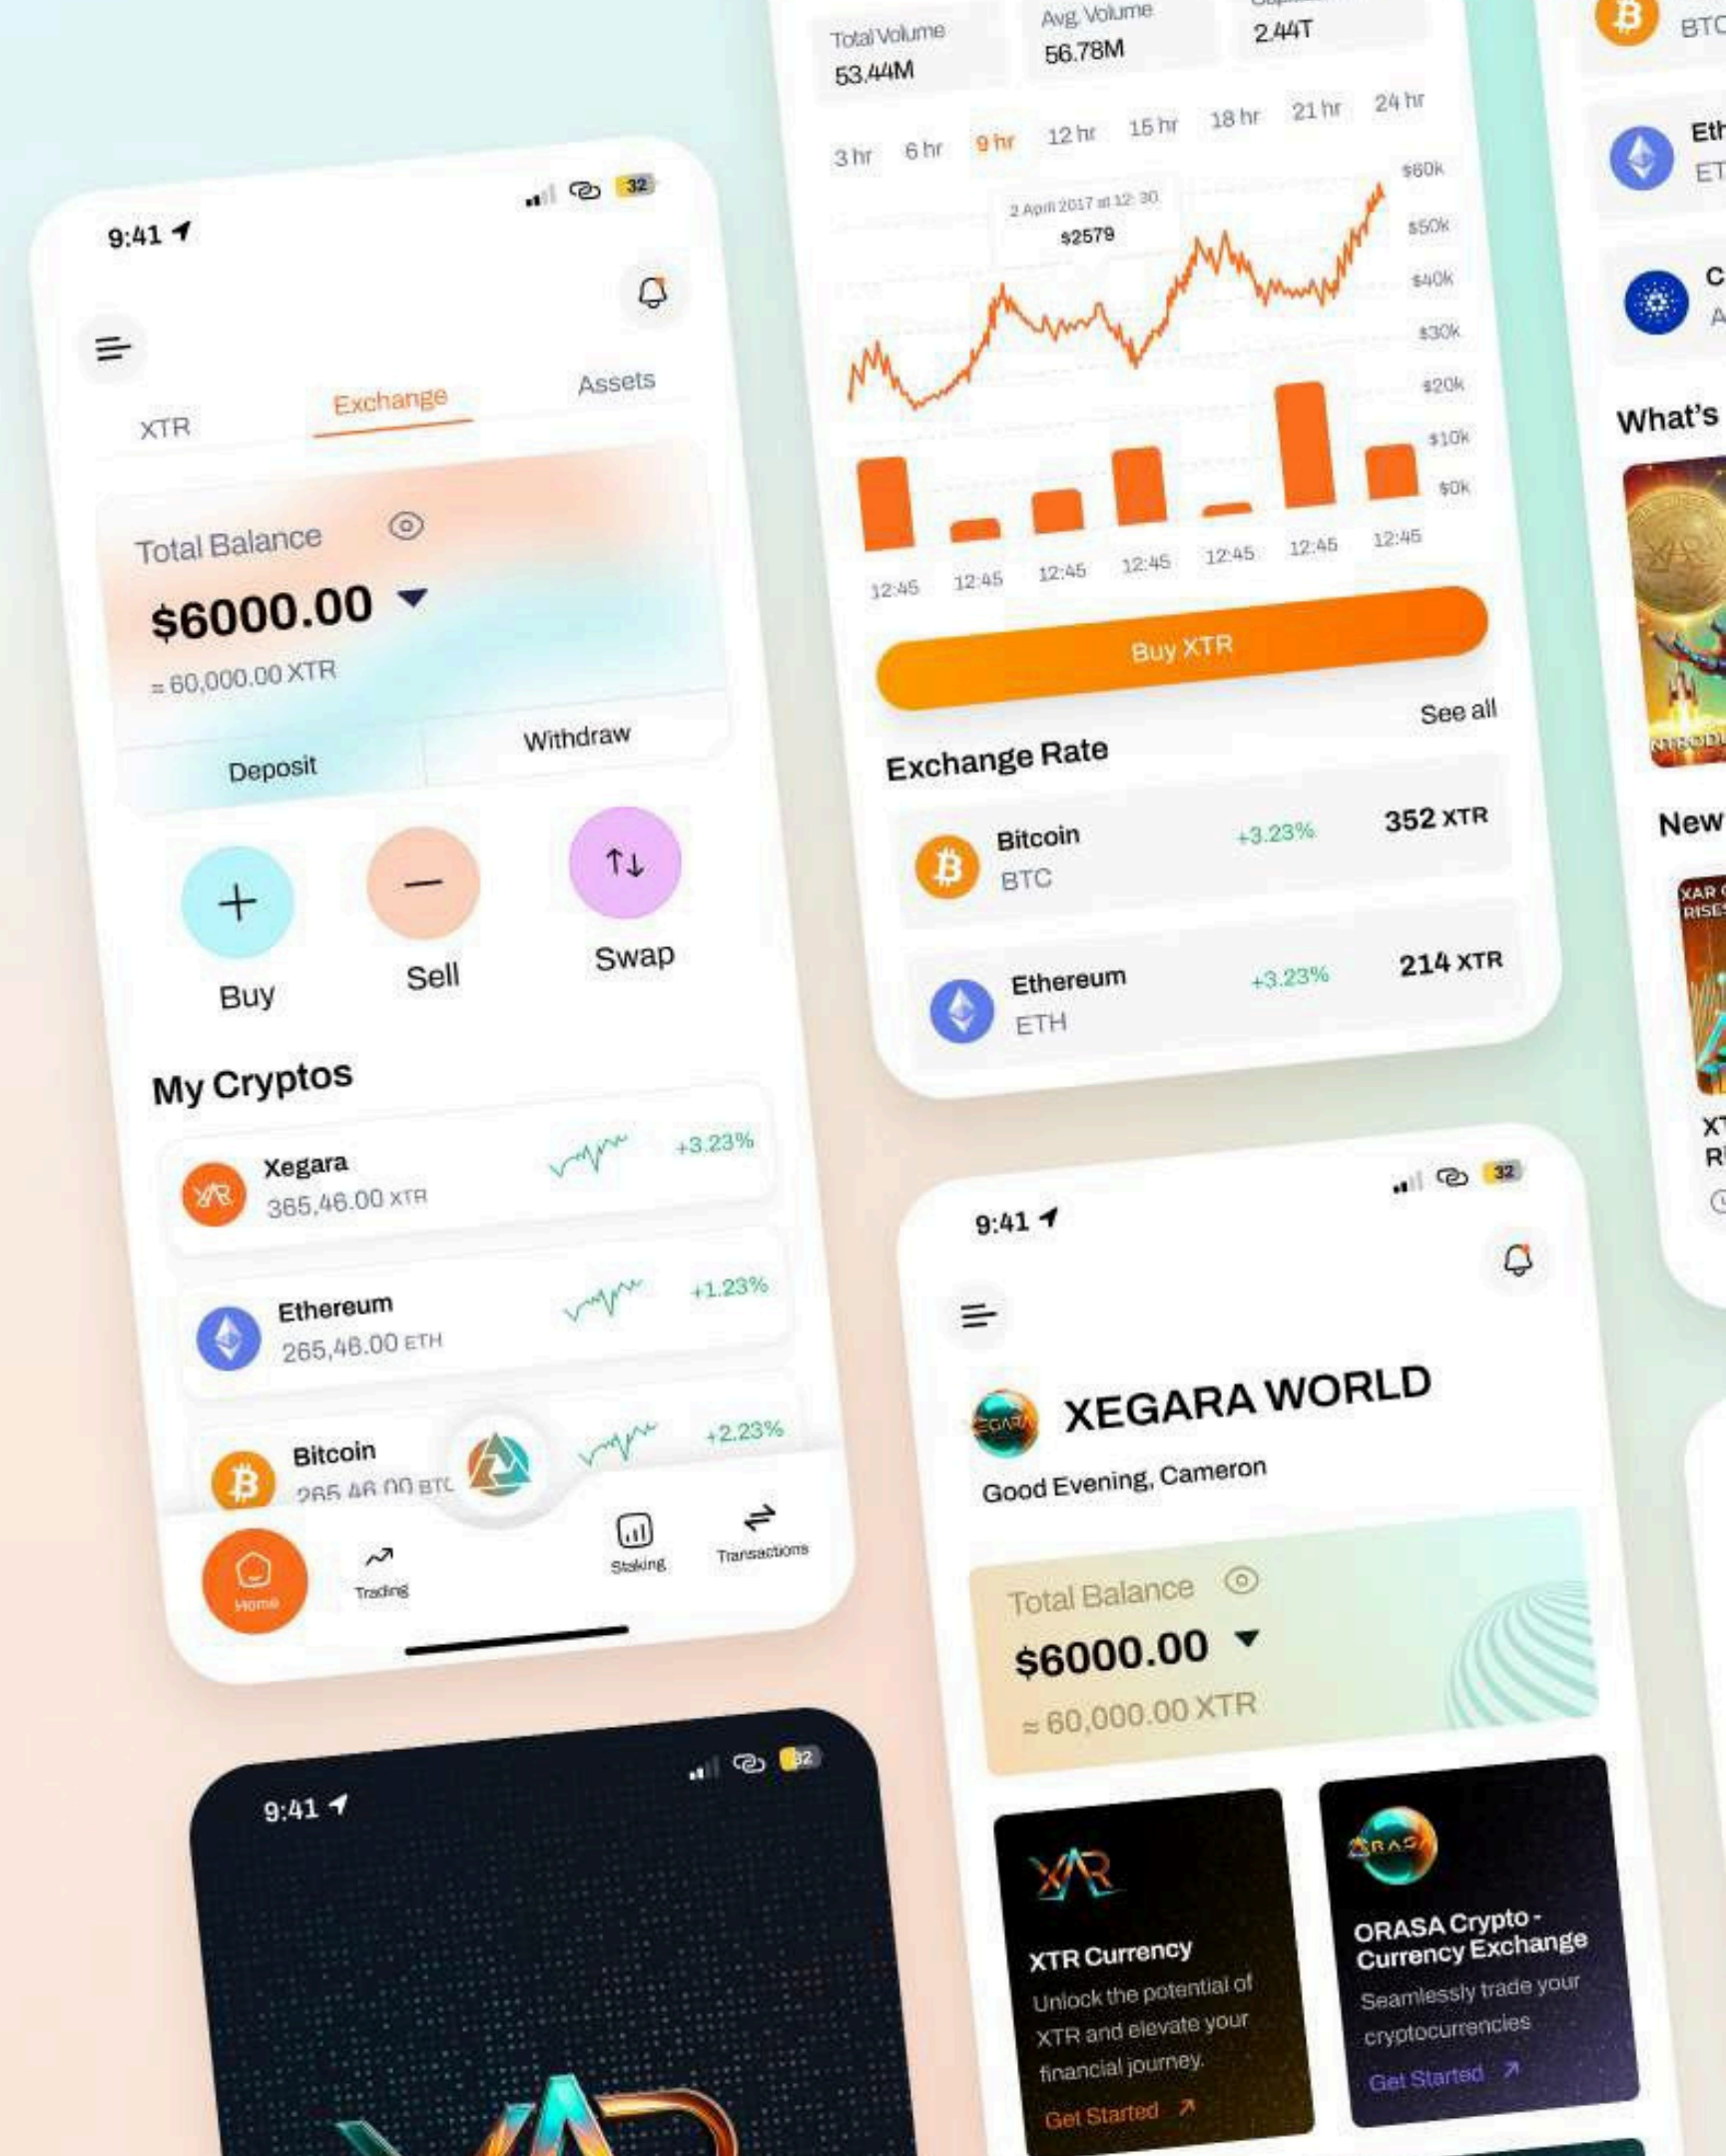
9:41

32

XTR

Exchange

Assets

Total Balance

$6000.00

≈ 60,000.00 XTR

Deposit

Withdraw

Buy

Sell

Swap

My Cryptos

Xegara
365,46.00 XTR
+3.23%

Ethereum
265,46.00 ETH
+1.23%

Bitcoin
265,46.00 BTC
+2.23%

Home

Trading

Staking

Transactions

Total Volume
53.44M

Avg. Volume
56.78M

2.44T

3 hr
6 hr
9 hr
12 hr
15 hr
18 hr
21 hr
24 hr

2 April 2017 at 12:30
$2579

$60k
$50k
$40k
$30k
$20k
$10k
$0k

12:45
12:45
12:45
12:45
12:45
12:45
12:45

Buy XTR

Exchange Rate

See all

Bitcoin
BTC
+3.23%
352 XTR

Ethereum
ETH
+3.23%
214 XTR

BTC

Eth
ET

C
A

What's

New

XAR
RISE

XT
R

9:41

32

XEGARA WORLD

Good Evening, Cameron

Total Balance

$6000.00

≈ 60,000.00 XTR

XTR Currency
Unlock the potential of XTR and elevate your financial journey.
Get Started

ORASA Crypto - Currency Exchange
Seamlessly trade your cryptocurrencies
Get Started

9:41

32